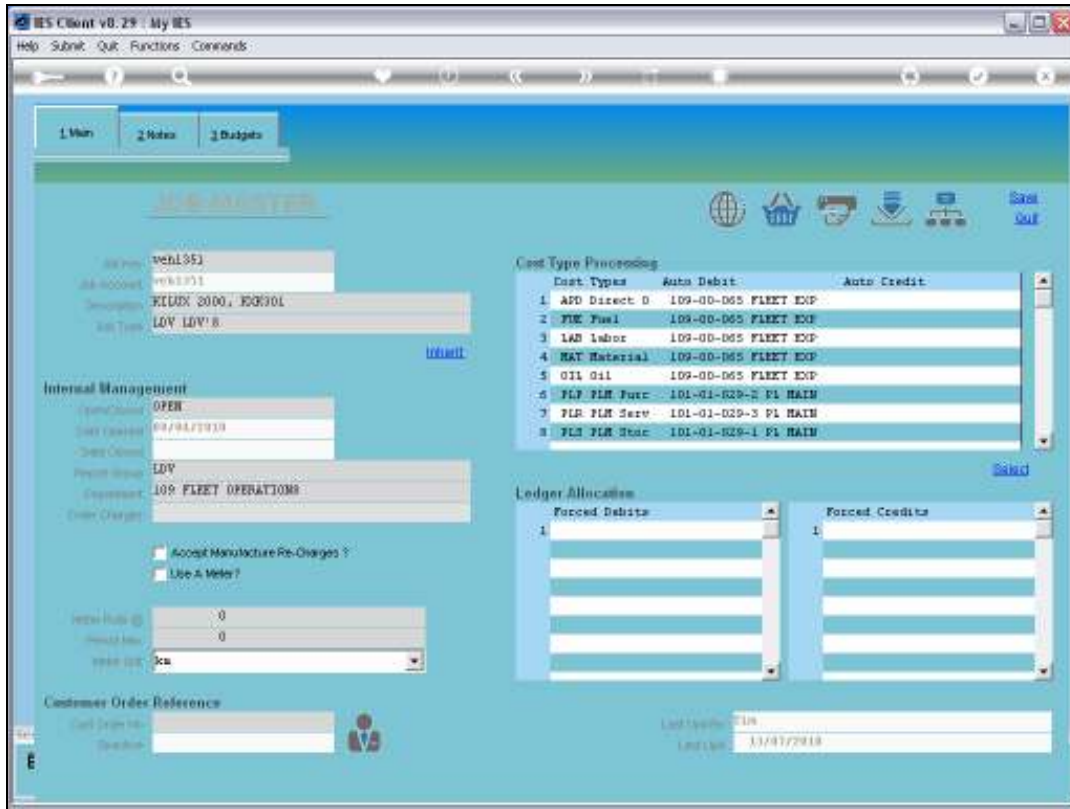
IES Client v8.29 : My IES
Help Submit Quit Functions Commands

1.Main 2.Notes 3.Budgets

JOB MASTER

Save
Quit

Job no. vehi351
Job Account vehi351
Description HILUX 2000, KGK301
Job Type LDV LDV'S

Inherit

Internal Management
Open/Closed OPEN
Date Opened 09/04/2010
Date Closed
Result Group LDV
Department 109 FLEET OPERATIONS
Order Charges

Accept Manufacture Re-Charges ?
Use A Meter?

Meter Rate @ 0
Period Max 0
Meter Unit km

Customer Order Reference
Cust Order No
Direction

Cost Type Processing

| | Cost Types | Auto Debit | Auto Credit |
|---|---|---|---|
| 1 | APD Direct O | 109-00-065 FLEET EXP | |
| 2 | FUE Fuel | 109-00-065 FLEET EXP | |
| 3 | LAB labor | 109-00-065 FLEET EXP | |
| 4 | MAT Material | 109-00-065 FLEET EXP | |
| 5 | OIL Oil | 109-00-065 FLEET EXP | |
| 6 | PLP PLM Purc | 101-01-029-2 P1 MAIN | |
| 7 | PLR PLM Serv | 101-01-029-3 P1 MAIN | |
| 8 | PLS PLM Stor | 101-01-029-1 P1 MAIN | |

Select

Ledger Allocation
Forced Debits
1
Forced Credits
1

Last User Tim
Last Date 13/07/2010